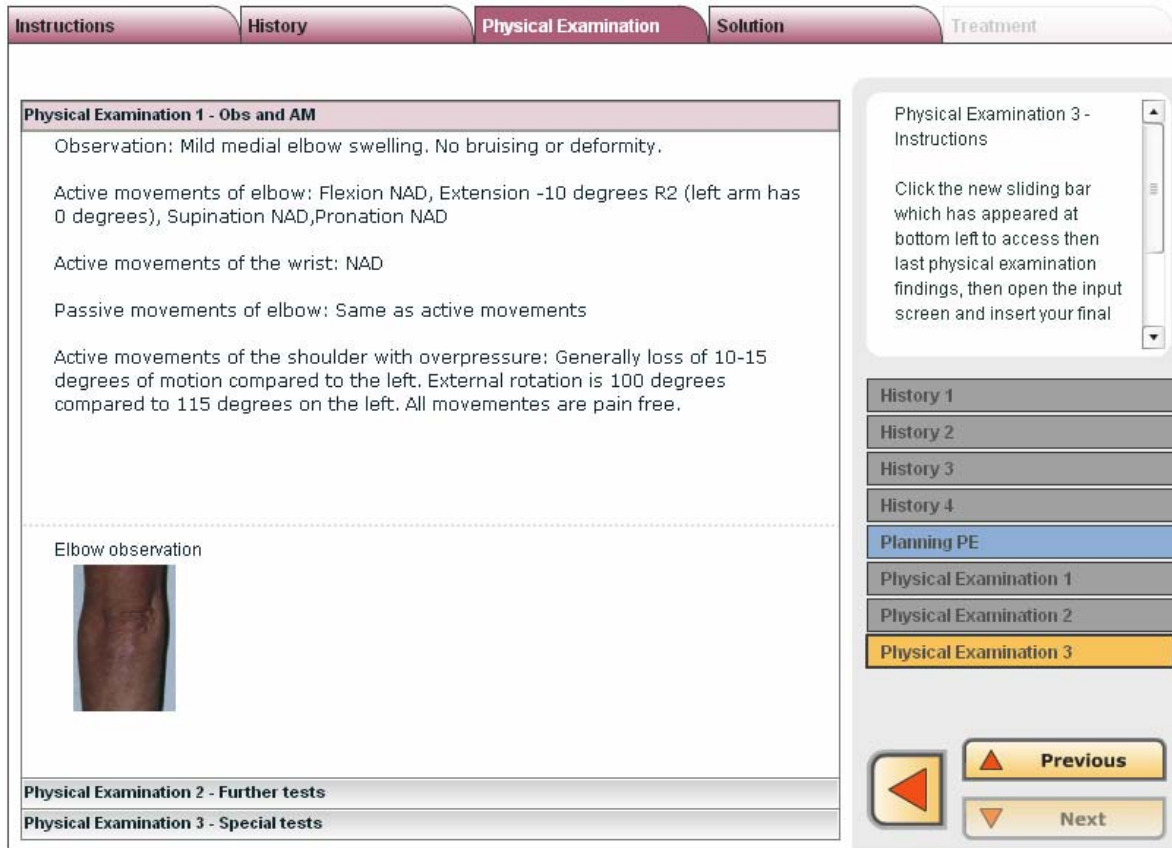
Instructions | History | Physical Examination | Solution | Treatment

Physical Examination 1 - Obs and AM

Observation: Mild medial elbow swelling. No bruising or deformity.

Active movements of elbow: Flexion NAD, Extension -10 degrees R2 (left arm has 0 degrees), Supination NAD,Pronation NAD

Active movements of the wrist: NAD

Passive movements of elbow: Same as active movements

Active movements of the shoulder with overpressure: Generally loss of 10-15 degrees of motion compared to the left. External rotation is 100 degrees compared to 115 degrees on the left. All movementes are pain free.

Elbow observation

Physical Examination 2 - Further tests

Physical Examination 3 - Special tests

Physical Examination 3 - Instructions

Click the new sliding bar which has appeared at bottom left to access then last physical examination findings, then open the input screen and insert your final

History 1
History 2
History 3
History 4
Planning PE
Physical Examination 1
Physical Examination 2
Physical Examination 3

Previous
Next